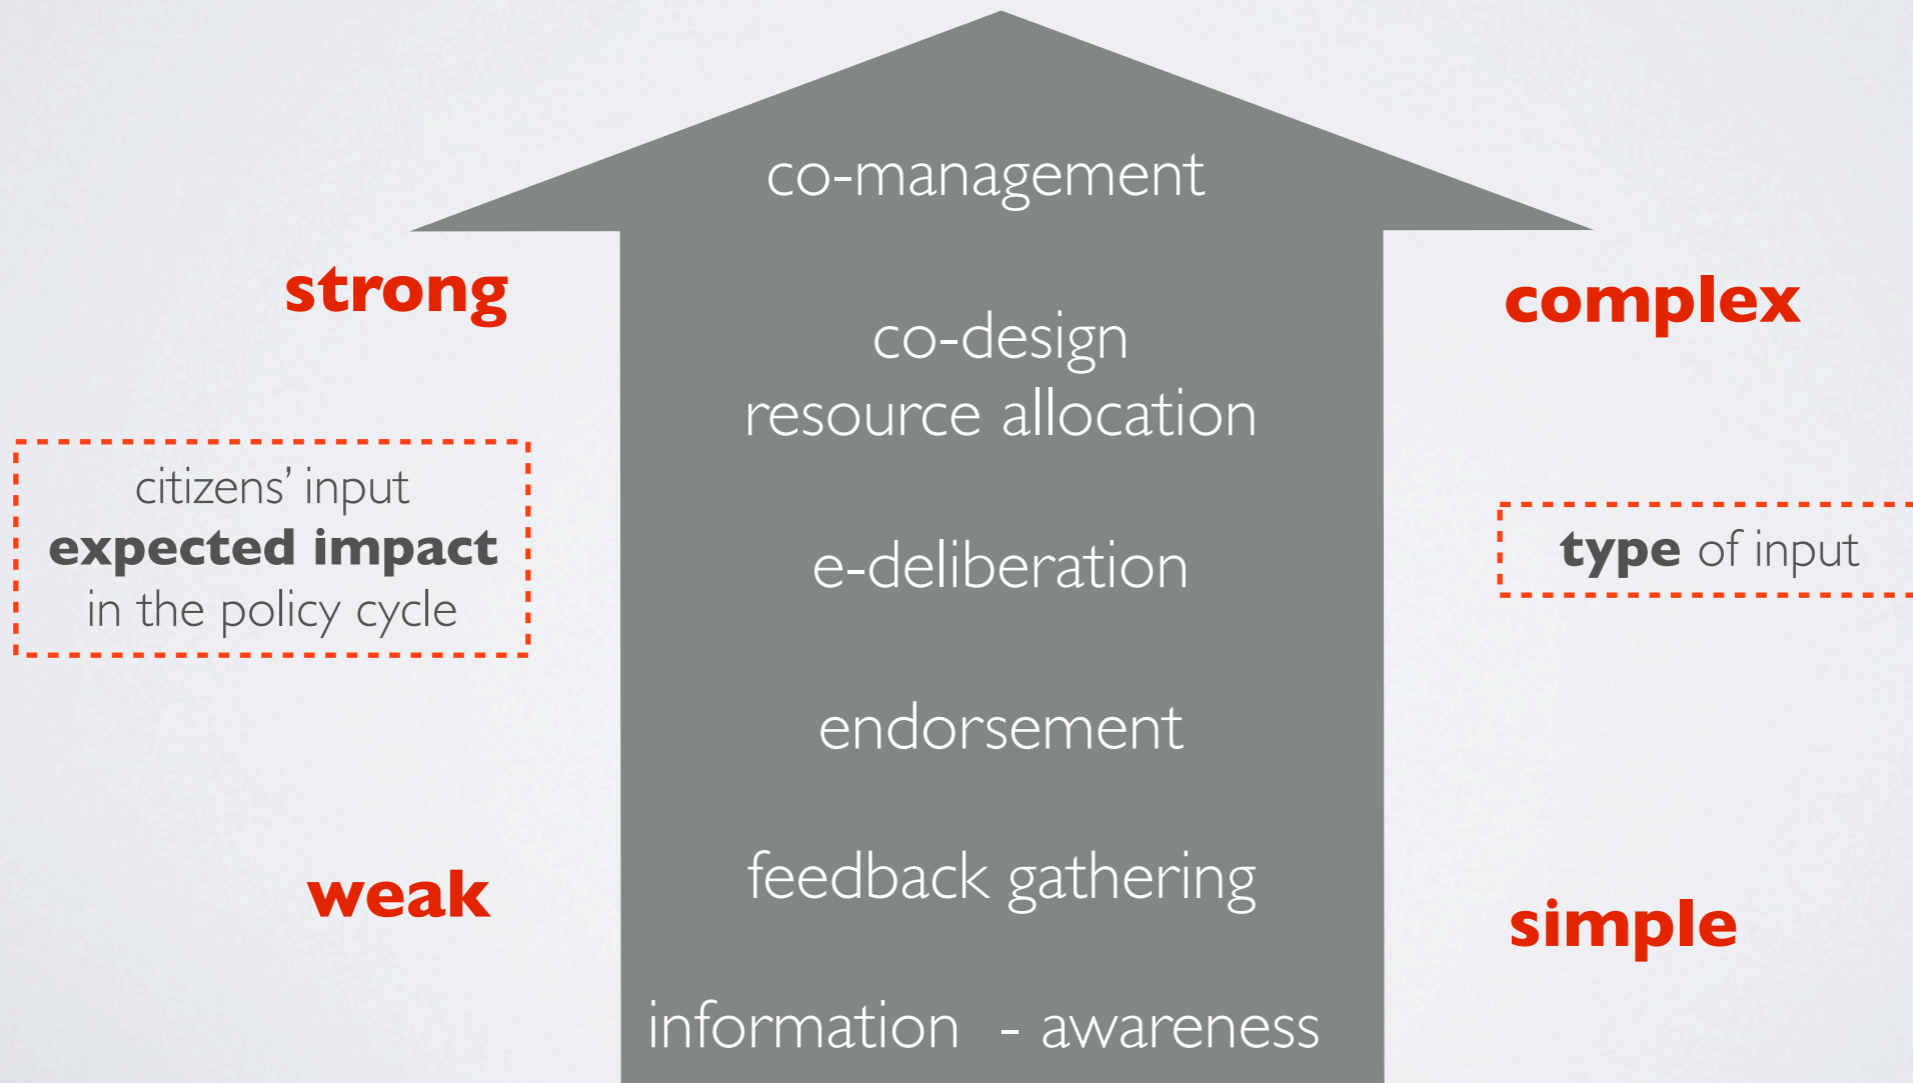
co-management

strong

complex

co-design
resource allocation

citizens' input
**expected impact**
in the policy cycle

**type** of input

e-deliberation

endorsement

weak

feedback gathering

simple

information - awareness